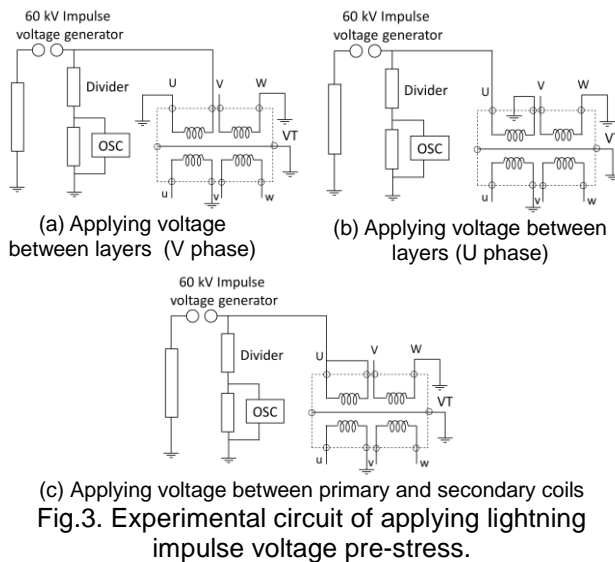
60 kV Impulse voltage generator

Divider

OSC

U V W

VT

u v w

(a) Applying voltage between layers (V phase)

60 kV Impulse voltage generator

Divider

OSC

U V W

VT

u v w

(b) Applying voltage between layers (U phase)

60 kV Impulse voltage generator

Divider

OSC

U V W

VT

u v w

(c) Applying voltage between primary and secondary coils

Fig.3. Experimental circuit of applying lightning impulse voltage pre-stress.